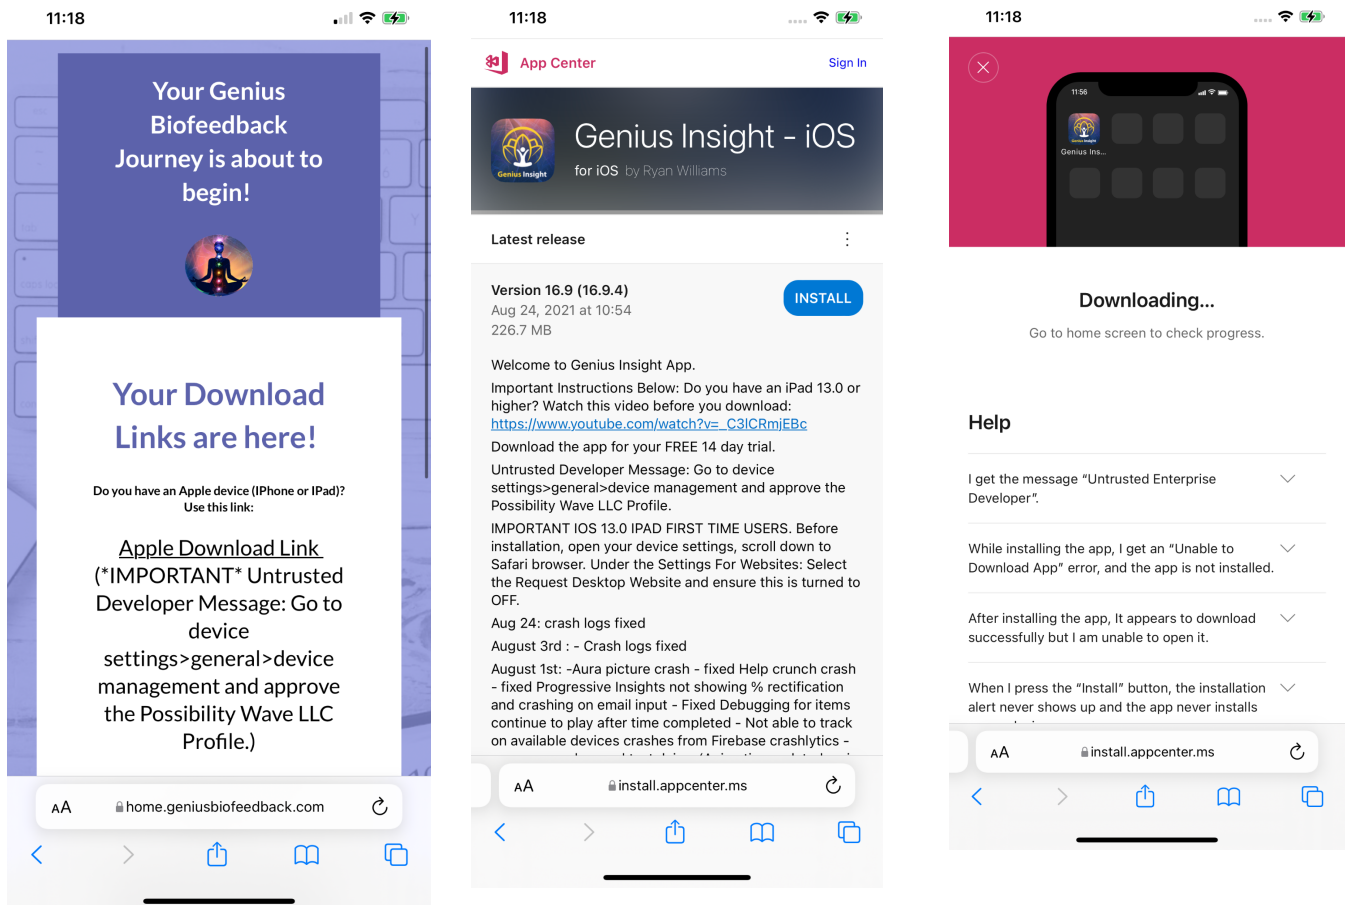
11:18

Your Genius Biofeedback Journey is about to begin!

Your Download Links are here!

Do you have an Apple device (IPhone or IPad)? Use this link:

Apple Download Link
(*IMPORTANT* Untrusted Developer Message: Go to device settings>general>device management and approve the Possibility Wave LLC Profile.)

AA home.geniusbiofeedback.com

11:18

App Center Sign In

Genius Insight

Genius Insight - iOS
for iOS by Ryan Williams

Latest release

Version 16.9 (16.9.4)
Aug 24, 2021 at 10:54
226.7 MB

INSTALL

Welcome to Genius Insight App.

Important Instructions Below: Do you have an iPad 13.0 or higher? Watch this video before you download: https://www.youtube.com/watch?v=_C3lCRmjEBc

Download the app for your FREE 14 day trial.

Untrusted Developer Message: Go to device settings>general>device management and approve the Possibility Wave LLC Profile.

IMPORTANT IOS 13.0 IPAD FIRST TIME USERS. Before installation, open your device settings, scroll down to Safari browser. Under the Settings For Websites: Select the Request Desktop Website and ensure this is turned to OFF.

Aug 24: crash logs fixed

August 3rd : - Crash logs fixed

August 1st: -Aura picture crash - fixed Help crunch crash - fixed Progressive Insights not showing % rectification and crashing on email input - Fixed Debugging for items continue to play after time completed - Not able to track on available devices crashes from Firebase crashlytics - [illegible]

AA install.appcenter.ms

11:18

11:56

Genius Ins...

Downloading...

Go to home screen to check progress.

Help

I get the message "Untrusted Enterprise Developer".

While installing the app, I get an "Unable to Download App" error, and the app is not installed.

After installing the app, It appears to download successfully but I am unable to open it.

When I press the "Install" button, the installation alert never shows up and the app never installs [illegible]

AA install.appcenter.ms